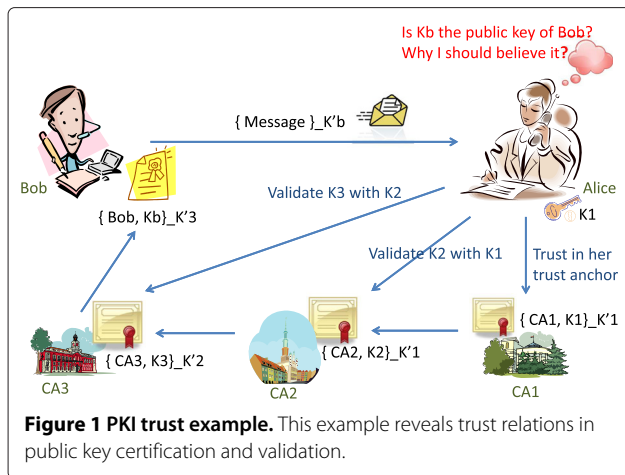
Is Kb the public key of Bob?
Why I should believe it?

{ Message }_K'b

Bob

Alice

{ Bob, Kb}_K'3

Validate K3 with K2

K1

Validate K2 with K1

Trust in her trust anchor

{ CA1, K1}_K'1

{ CA3, K3}_K'2

{ CA2, K2}_K'1

CA3

CA2

CA1

**Figure 1 PKI trust example.** This example reveals trust relations in public key certification and validation.